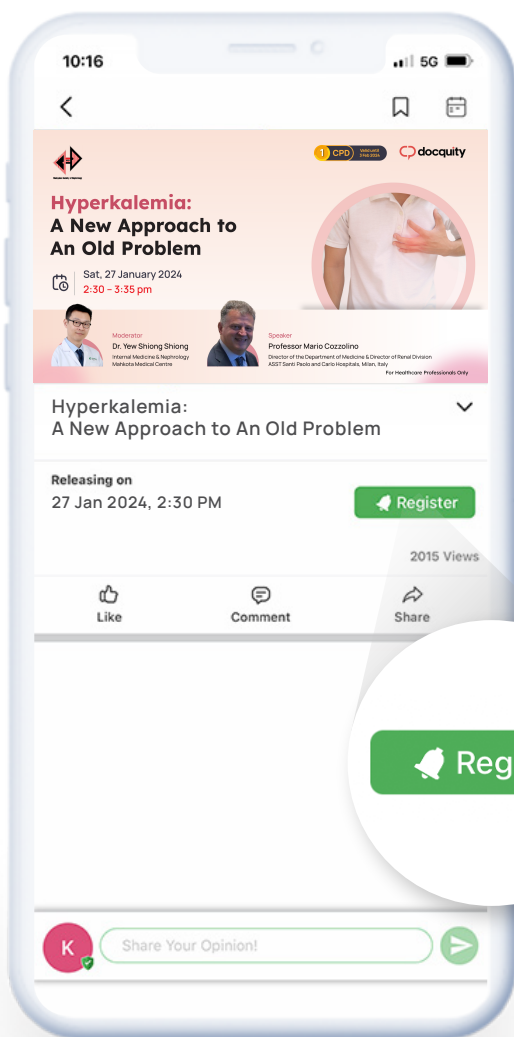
10:16

5G

1 CPD Valid until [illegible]

docquity

Hyperkalemia:
A New Approach to An Old Problem

Sat, 27 January 2024
2:30 - 3:35 pm

Moderator
Dr. Yew Shiong Shiong
Internal Medicine & Nephrology
Mahkota Medical Centre

Speaker
Professor Mario Cozzolino
Director of the Department of Medicine & Director of Renal Division
ASST Santi Paolo and Carlo Hospitals, Milan, Italy

For Healthcare Professionals Only

Hyperkalemia:
A New Approach to An Old Problem

Releasing on
27 Jan 2024, 2:30 PM

Register

2015 Views

Like

Comment

Share

Reg

K

Share Your Opinion!